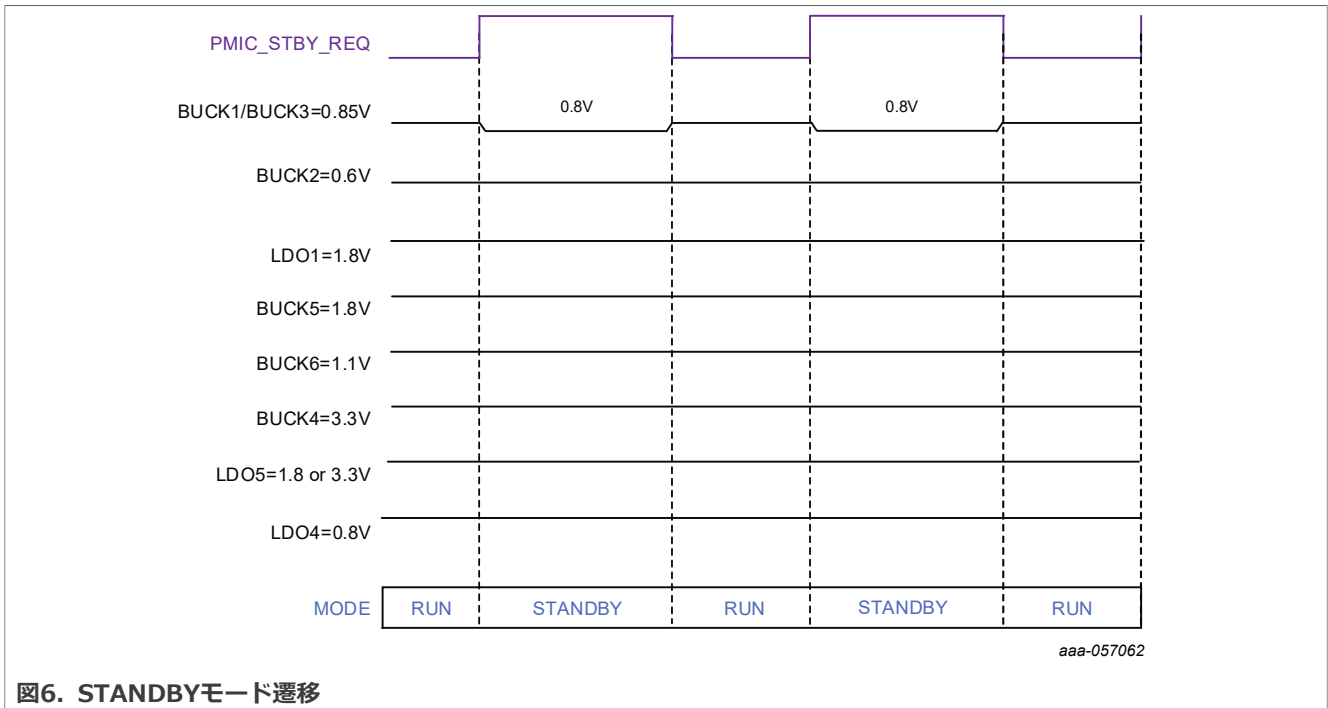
PMIC_STBY_REQ

BUCK1/BUCK3=0.85V

0.8V

0.8V

BUCK2=0.6V

LDO1=1.8V

BUCK5=1.8V

BUCK6=1.1V

BUCK4=3.3V

LDO5=1.8 or 3.3V

LDO4=0.8V

MODE

RUN

STANDBY

RUN

STANDBY

RUN

aaa-057062

図6. STANDBYモード遷移